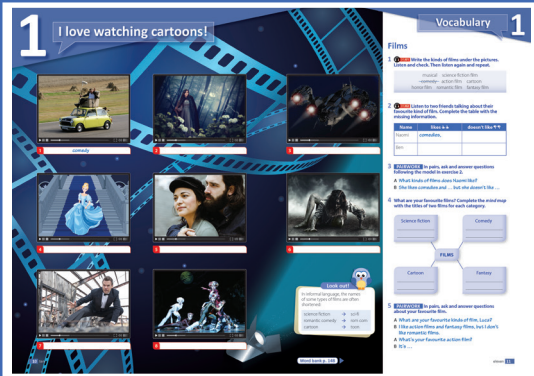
1 I love watching cartoons!

comedy

2

3

4

5

6

7

8

9

Look out!

In informal language, the names of some types of films are often shortened.

science fiction → sci-fi
romantic comedy → rom-com
cartoon → toon

Word bank p. 148

10

Vocabulary 1

Films

1 Write the kinds of films under the pictures. Listen and check. Then listen again and repeat.

musical science fiction film
comedy action film cartoon
horror film romantic film fantasy film

2 Listen to two friends talking about their favourite kind of film. Complete the table with the missing information.

| Name | likes | doesn't like |
|---|---|---|
| Naomi | comedies, | |
| Ben | | |

3 PAIRWORK In pairs, ask and answer questions following the model in exercise 2.

A What kinds of films does Naomi like?
B She likes comedies and ... but she doesn't like ...

4 What are your favourite films? Complete the mind map with the titles of two films for each category.

Science fiction
Comedy
FILMS
Cartoon
Fantasy

5 PAIRWORK In pairs, ask and answer questions about your favourite films.

A What are your favourite kinds of film, Luca?
B I like action films and fantasy films, but I don't like romantic films.
A What's your favourite action film?
B It's ...

eleven 11